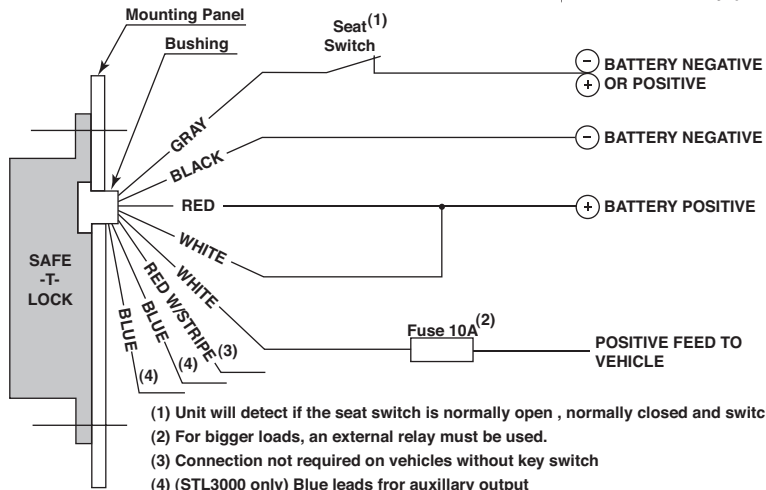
Mounting Panel

Bushing

Seat$^{(1)}$ Switch

$-$ BATTERY NEGATIVE
$+$ OR POSITIVE

GRAY

BLACK

$-$ BATTERY NEGATIVE

RED

$+$ BATTERY POSITIVE

WHITE

WHITE

SAFE -T- LOCK

RED W/STRIPE

BLUE

BLUE

(3)

(4)

(4)

Fuse 10A$^{(2)}$

POSITIVE FEED TO VEHICLE

(1) Unit will detect if the seat switch is normally open , normally closed and switc

(2) For bigger loads, an external relay must be used.

(3) Connection not required on vehicles without key switch

(4) (STL3000 only) Blue leads for auxillary output